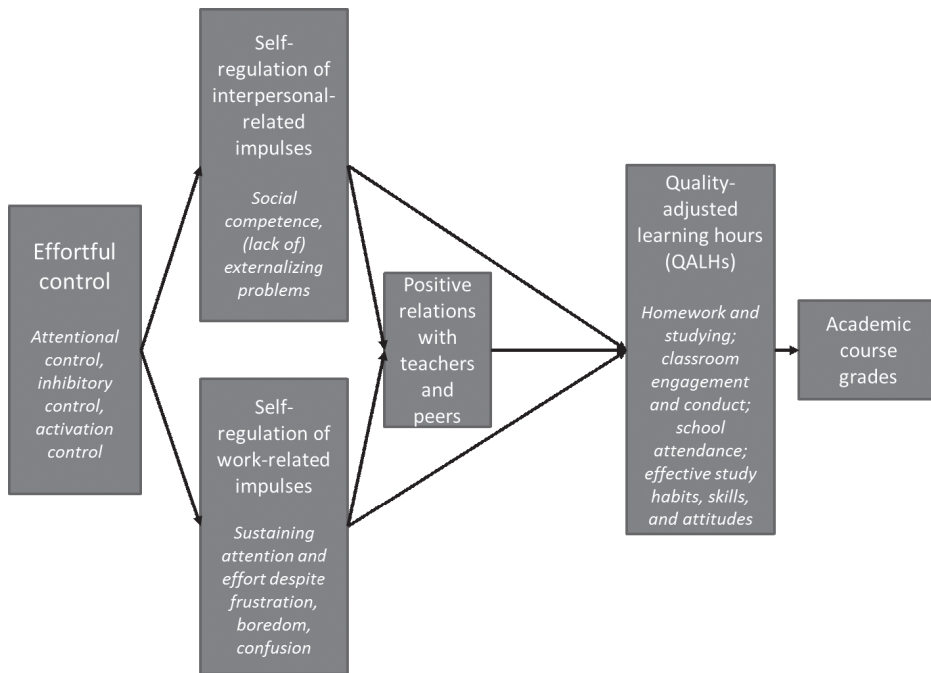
Effortful control

Attentional control, inhibitory control, activation control

Self-regulation of interpersonal-related impulses

Social competence, (lack of) externalizing problems

Self-regulation of work-related impulses

Sustaining attention and effort despite frustration, boredom, confusion

Positive relations with teachers and peers

Quality-adjusted learning hours (QALHs)

Homework and studying; classroom engagement and conduct; school attendance; effective study habits, skills, and attitudes

Academic course grades